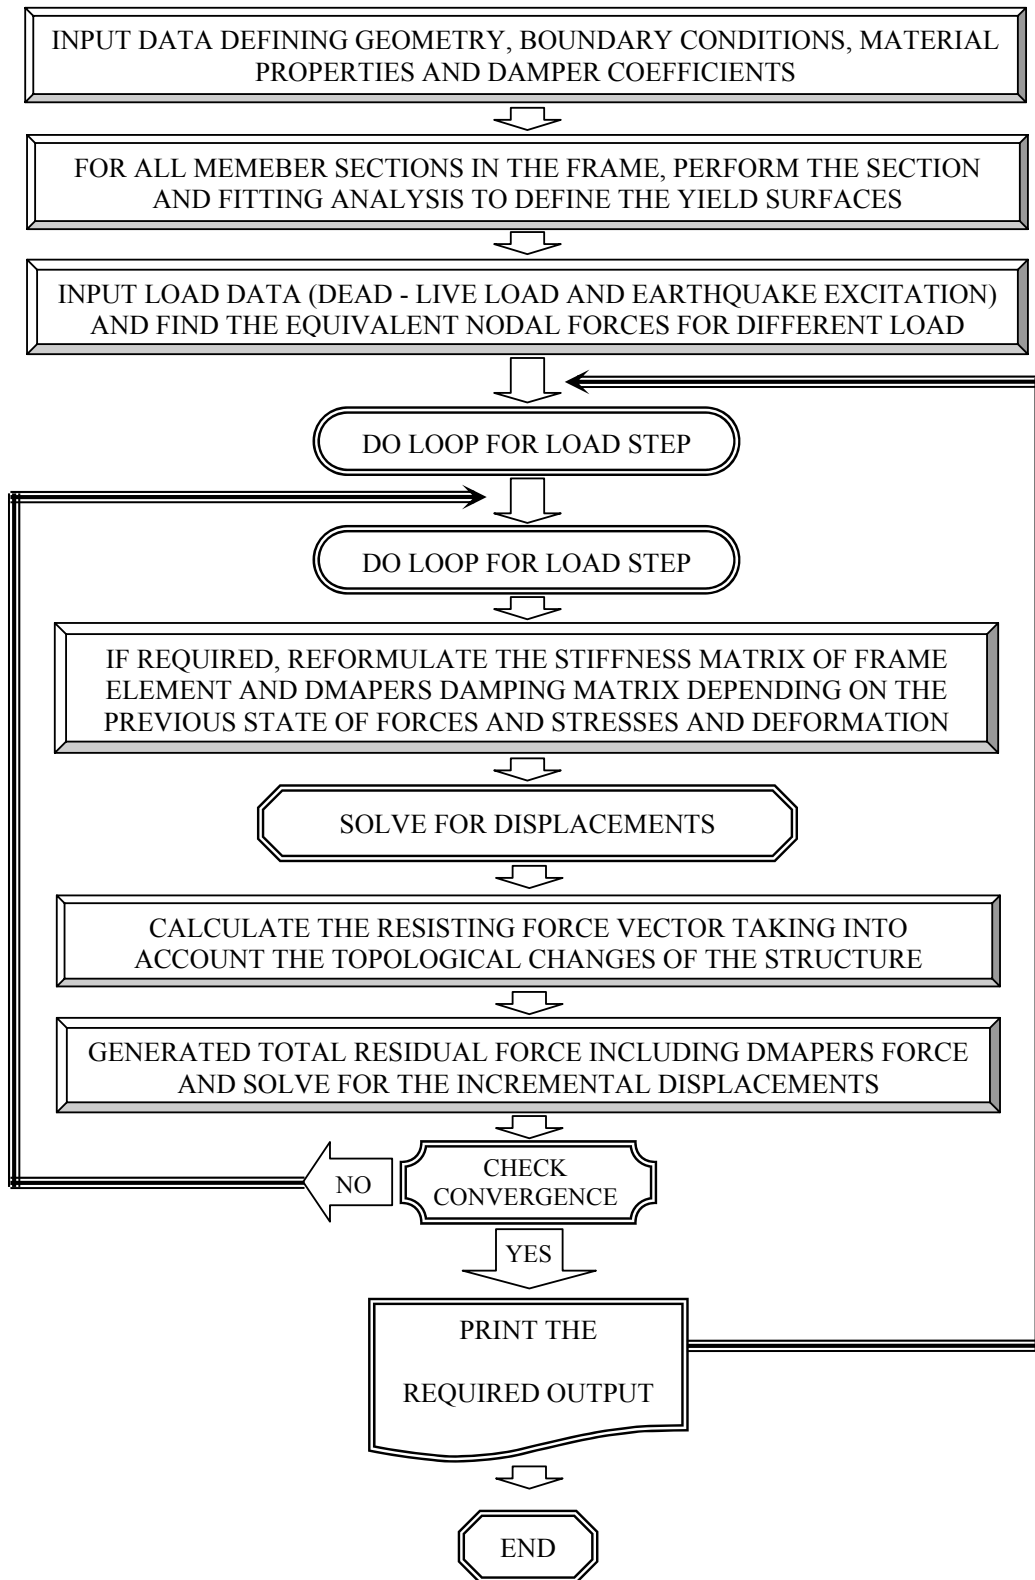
INPUT DATA DEFINING GEOMETRY, BOUNDARY CONDITIONS, MATERIAL PROPERTIES AND DAMPER COEFFICIENTS

FOR ALL MEMEBER SECTIONS IN THE FRAME, PERFORM THE SECTION AND FITTING ANALYSIS TO DEFINE THE YIELD SURFACES

INPUT LOAD DATA (DEAD - LIVE LOAD AND EARTHQUAKE EXCITATION) AND FIND THE EQUIVALENT NODAL FORCES FOR DIFFERENT LOAD

DO LOOP FOR LOAD STEP

DO LOOP FOR LOAD STEP

IF REQUIRED, REFORMULATE THE STIFFNESS MATRIX OF FRAME ELEMENT AND DMAPERS DAMPING MATRIX DEPENDING ON THE PREVIOUS STATE OF FORCES AND STRESSES AND DEFORMATION

SOLVE FOR DISPLACEMENTS

CALCULATE THE RESISTING FORCE VECTOR TAKING INTO ACCOUNT THE TOPOLOGICAL CHANGES OF THE STRUCTURE

GENERATED TOTAL RESIDUAL FORCE INCLUDING DMAPERS FORCE AND SOLVE FOR THE INCREMENTAL DISPLACEMENTS

NO

CHECK CONVERGENCE

YES

PRINT THE

REQUIRED OUTPUT

END